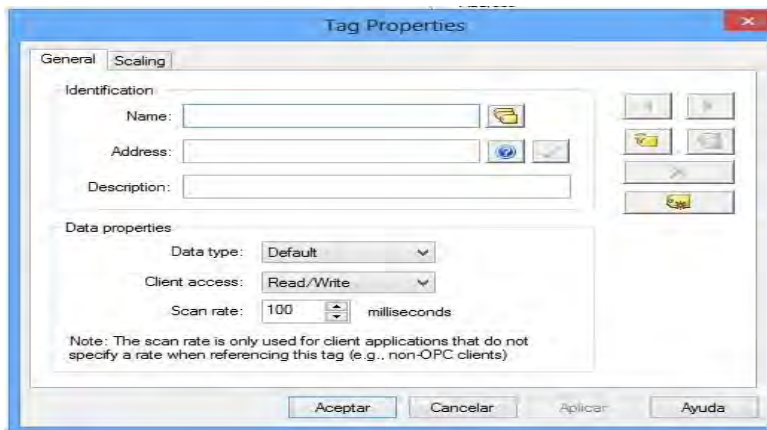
Tag Properties

General | Scaling

Identification

Name:

Address:

Description:

Data properties

Data type: Default

Client access: Read/Write

Scan rate: 100 milliseconds

Note: The scan rate is only used for client applications that do not specify a rate when referencing this tag (e.g., non-OPC clients)

Aceptar | Cancelar | Aplicar | Ayuda